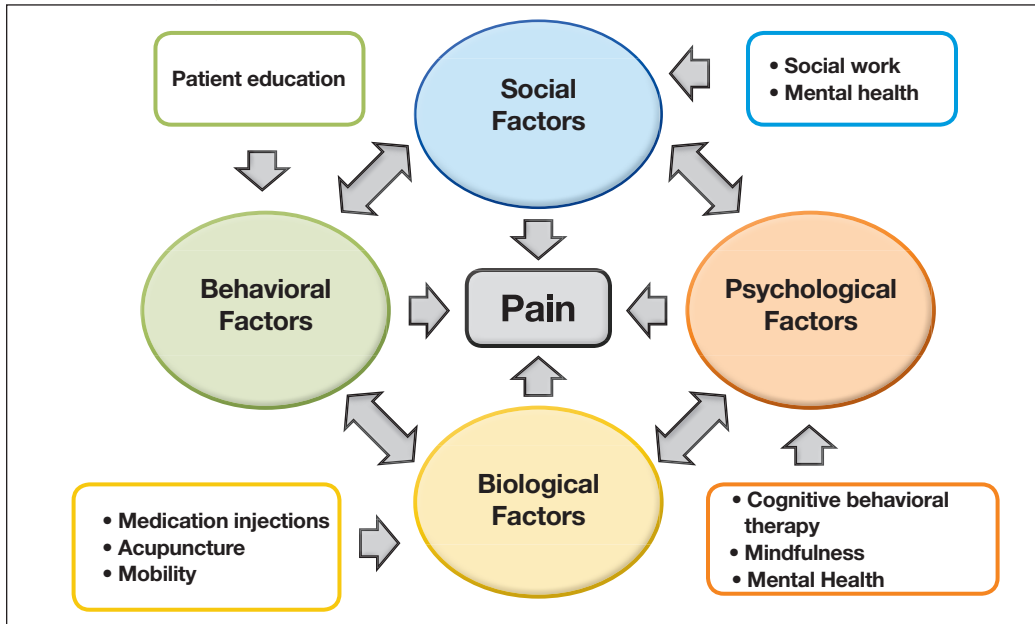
Patient education

Social Factors

• Social work
• Mental health

Behavioral Factors

Pain

Psychological Factors

Biological Factors

• Medication injections
• Acupuncture
• Mobility

• Cognitive behavioral therapy
• Mindfulness
• Mental Health